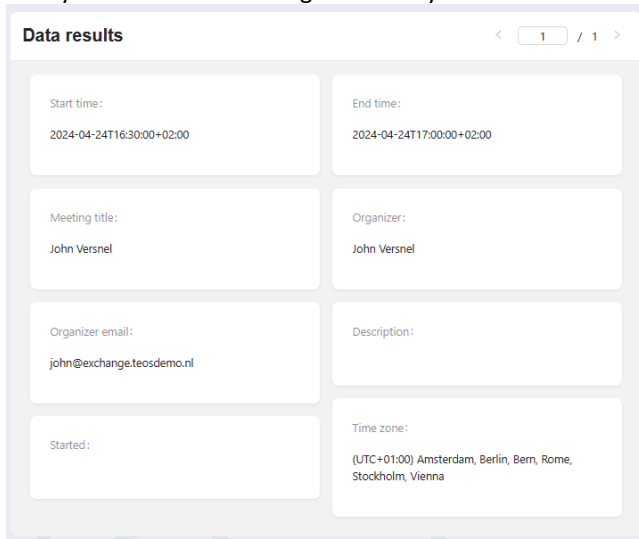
Data results

< 1 / 1 >

Start time:
2024-04-24T16:30:00+02:00

End time:
2024-04-24T17:00:00+02:00

Meeting title:
John Versnel

Organizer:
John Versnel

Organizer email:
john@exchange.teosdemo.nl

Description:

Started:

Time zone:
(UTC+01:00) Amsterdam, Berlin, Bern, Rome, Stockholm, Vienna